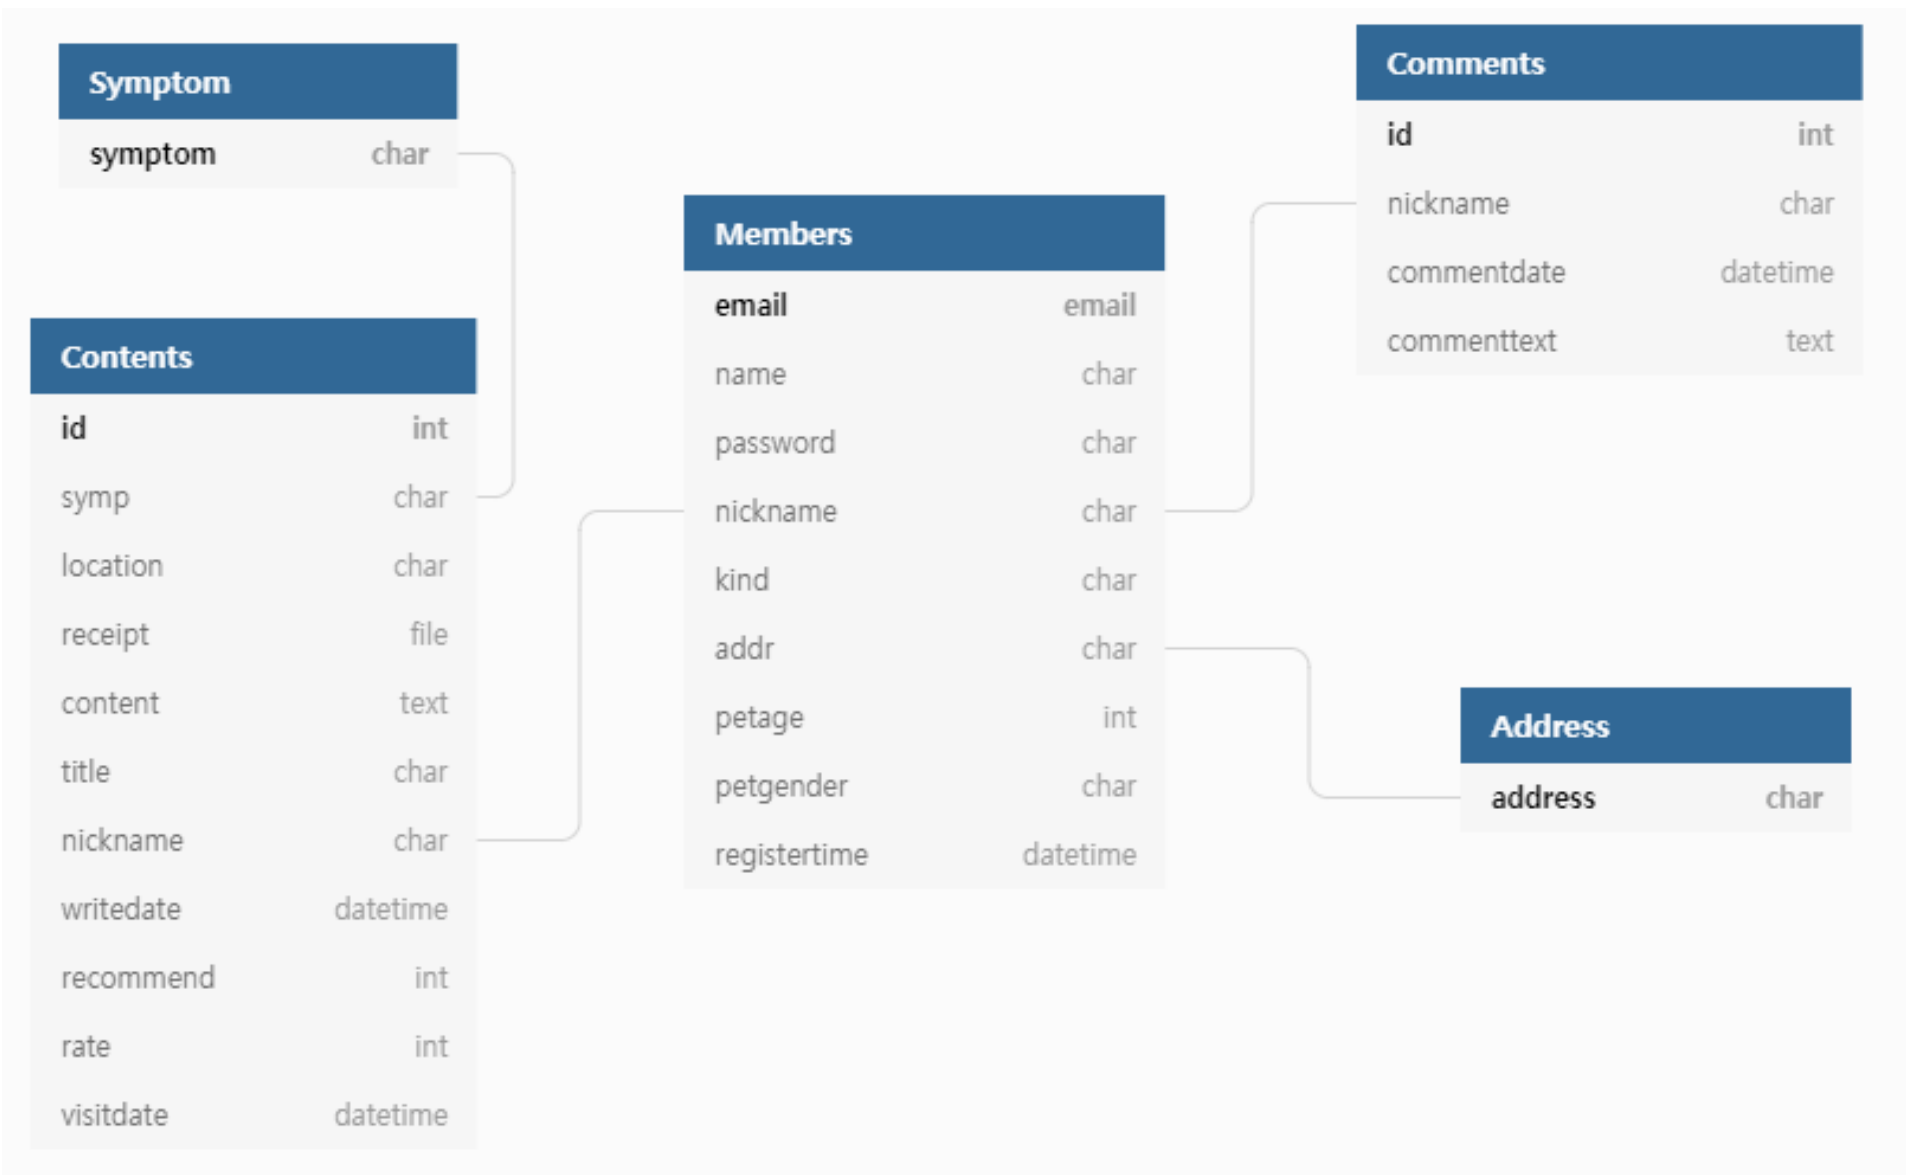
| Symptom | |
|---|---|
| symptom | char |

| Contents | |
|---|---|
| id | int |
| symp | char |
| location | char |
| receipt | file |
| content | text |
| title | char |
| nickname | char |
| writedate | datetime |
| recommend | int |
| rate | int |
| visitdate | datetime |

| Members | |
|---|---|
| email | email |
| name | char |
| password | char |
| nickname | char |
| kind | char |
| addr | char |
| petage | int |
| petgender | char |
| registertime | datetime |

| Comments | |
|---|---|
| id | int |
| nickname | char |
| commentdate | datetime |
| commenttext | text |

| Address | |
|---|---|
| address | char |